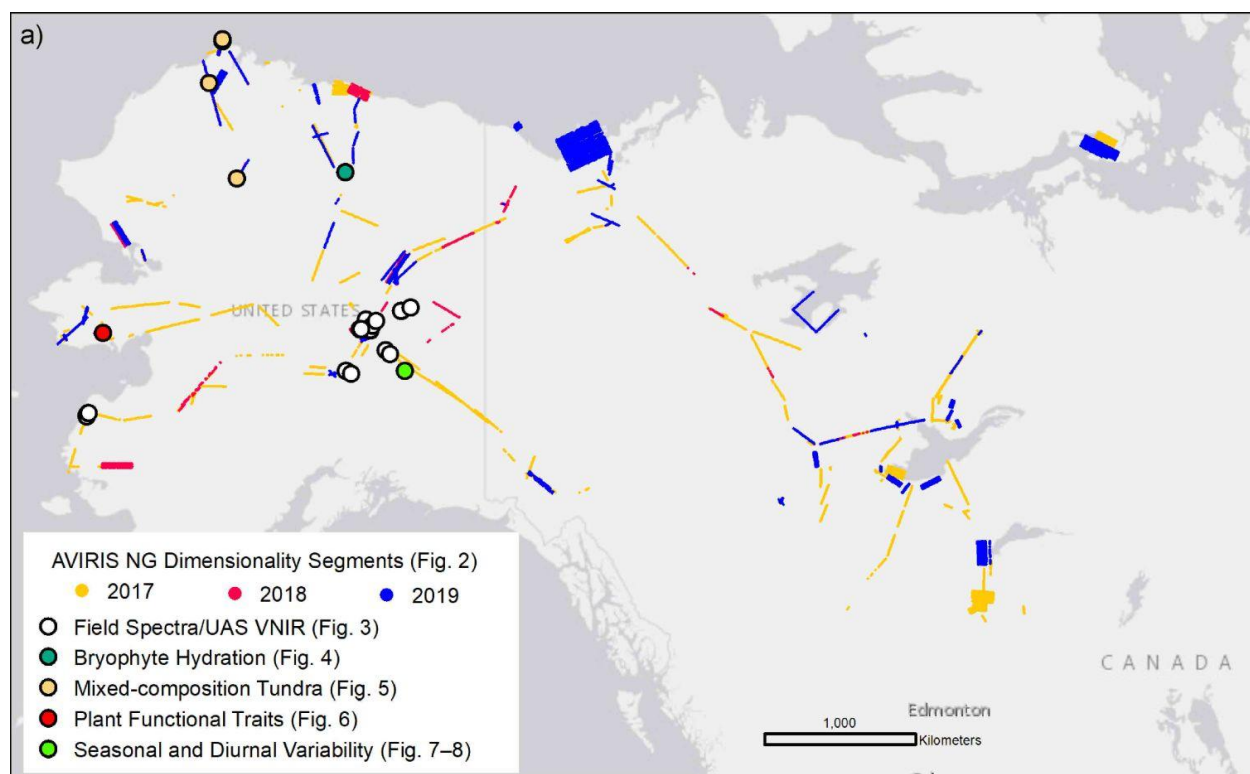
a)

UNITED STATES

AVIRIS NG Dimensionality Segments (Fig. 2)
2017
2018
2019
Field Spectra/UAS VNIR (Fig. 3)
Bryophyte Hydration (Fig. 4)
Mixed-composition Tundra (Fig. 5)
Plant Functional Traits (Fig. 6)
Seasonal and Diurnal Variability (Fig. 7–8)

Edmonton
1,000
Kilometers

CANADA